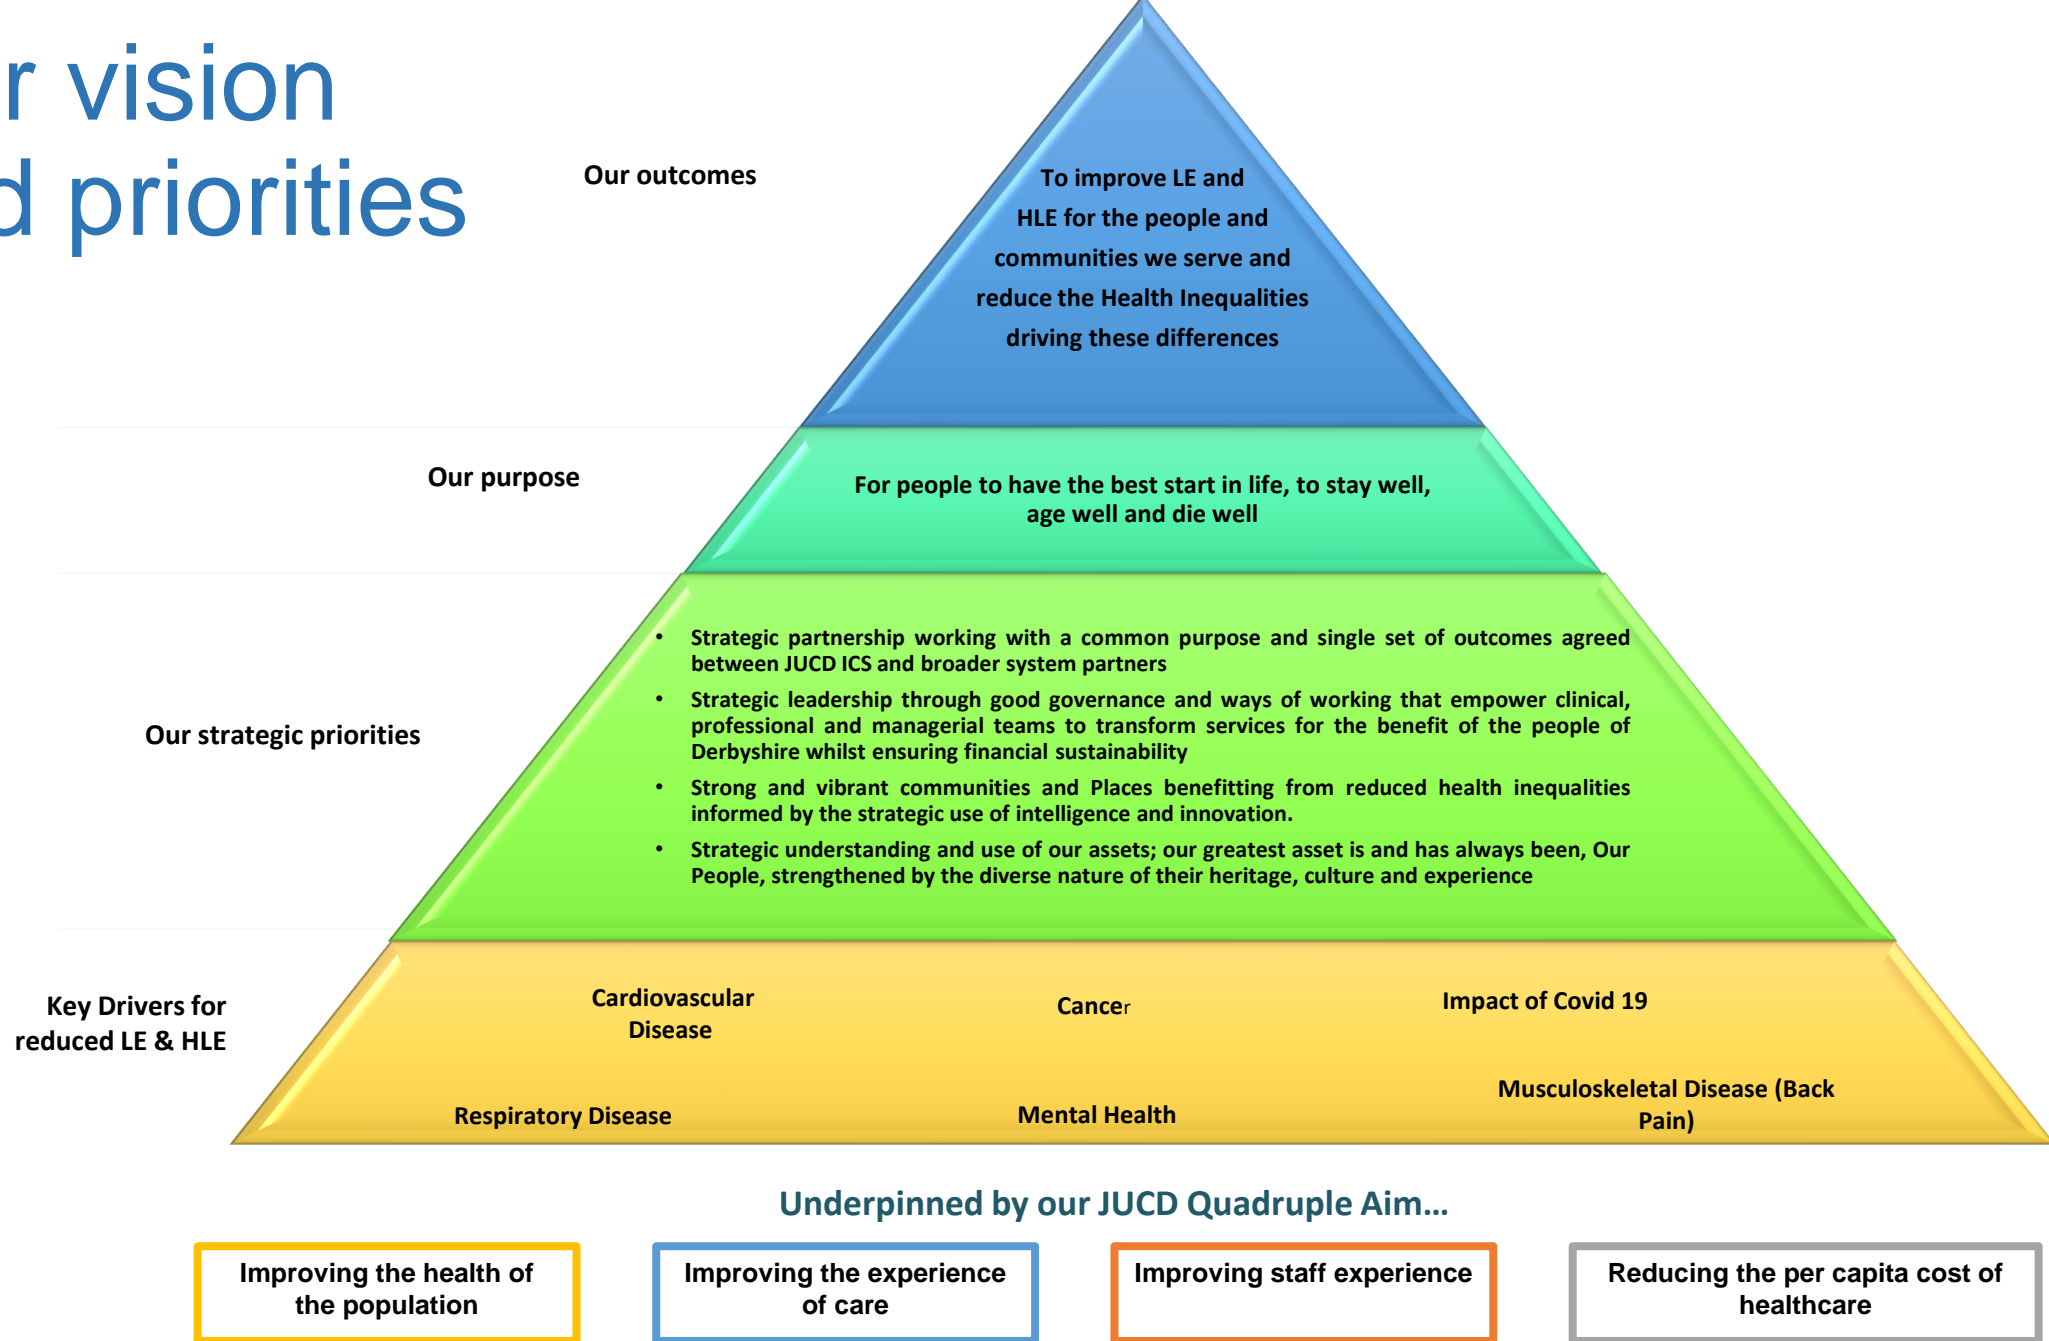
r vision
d priorities

Our outcomes

To improve LE and HLE for the people and communities we serve and reduce the Health Inequalities driving these differences

Our purpose

For people to have the best start in life, to stay well, age well and die well

Our strategic priorities

• Strategic partnership working with a common purpose and single set of outcomes agreed between JUCD ICS and broader system partners
• Strategic leadership through good governance and ways of working that empower clinical, professional and managerial teams to transform services for the benefit of the people of Derbyshire whilst ensuring financial sustainability
• Strong and vibrant communities and Places benefitting from reduced health inequalities informed by the strategic use of intelligence and innovation.
• Strategic understanding and use of our assets; our greatest asset is and has always been, Our People, strengthened by the diverse nature of their heritage, culture and experience

Key Drivers for reduced LE & HLE

Cardiovascular Disease

Cancer

Impact of Covid 19

Respiratory Disease

Mental Health

Musculoskeletal Disease (Back Pain)

Underpinned by our JUCD Quadruple Aim…

Improving the health of the population

Improving the experience of care

Improving staff experience

Reducing the per capita cost of healthcare